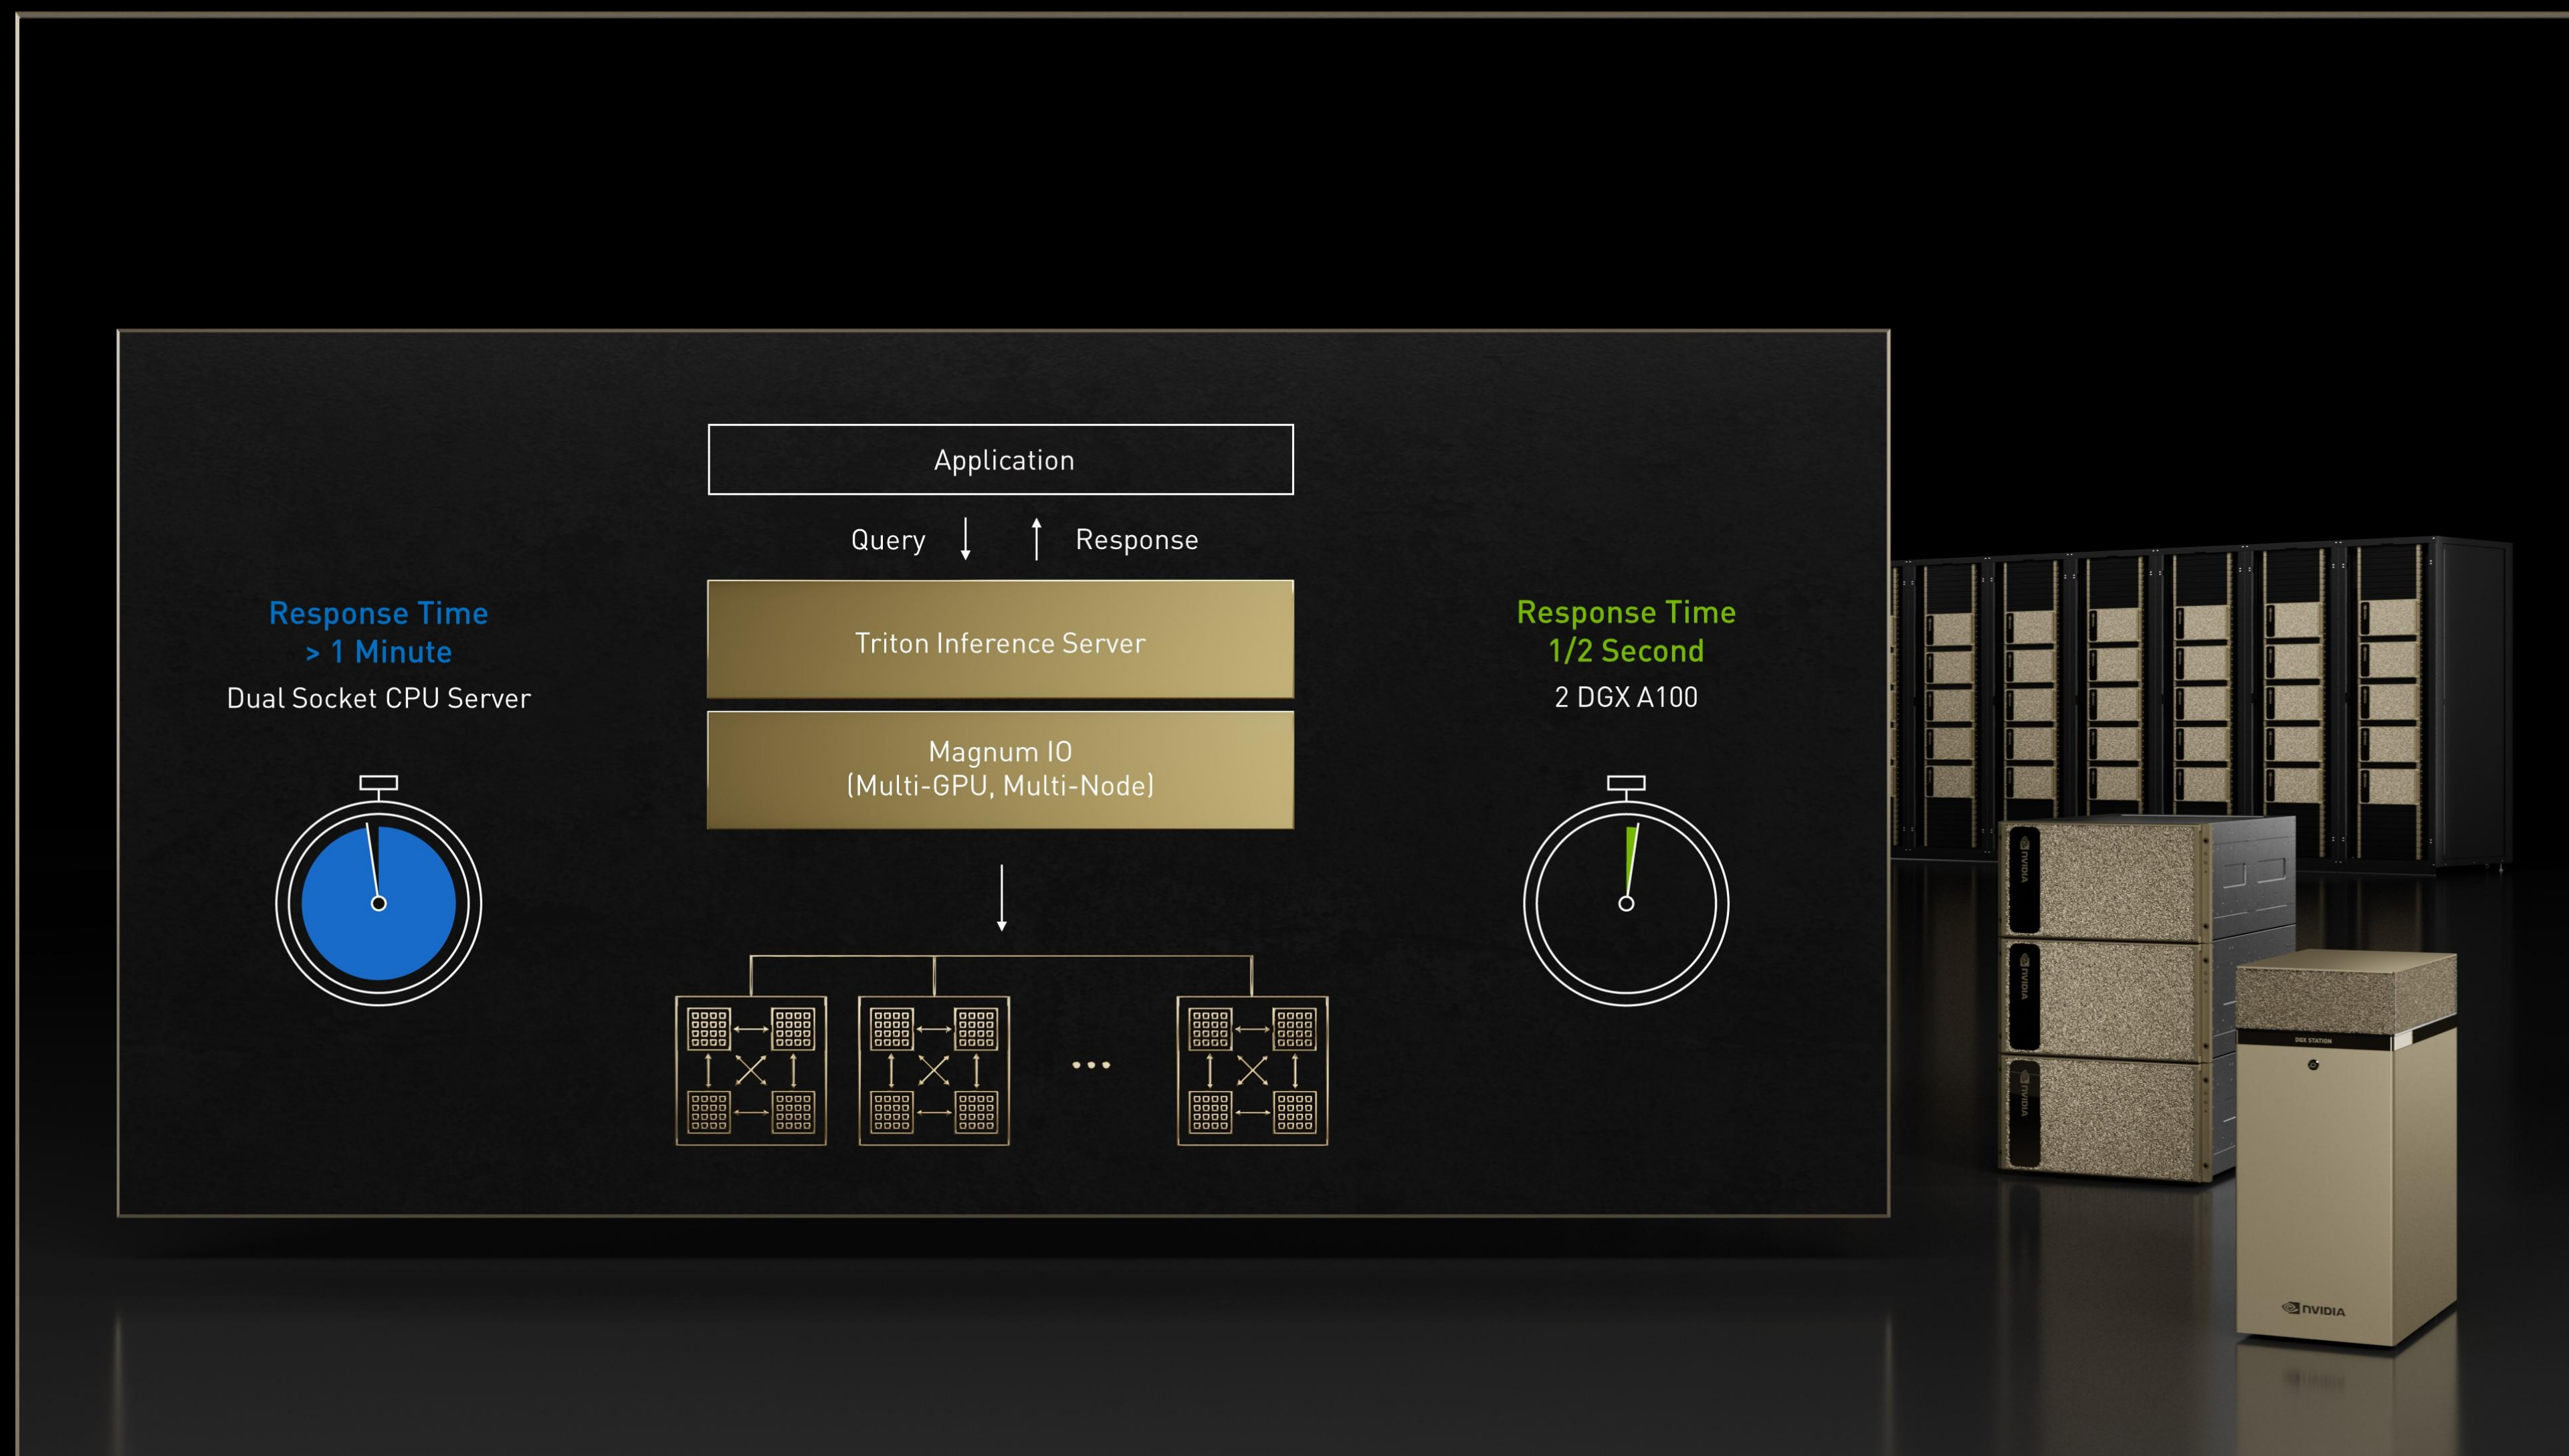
Application

Query Response

Response Time
> 1 Minute
Dual Socket CPU Server

Triton Inference Server

Magnum IO
(Multi-GPU, Multi-Node)

Response Time
1/2 Second
2 DGX A100

...

NVIDIA

NVIDIA

NVIDIA

DGX STATION

NVIDIA